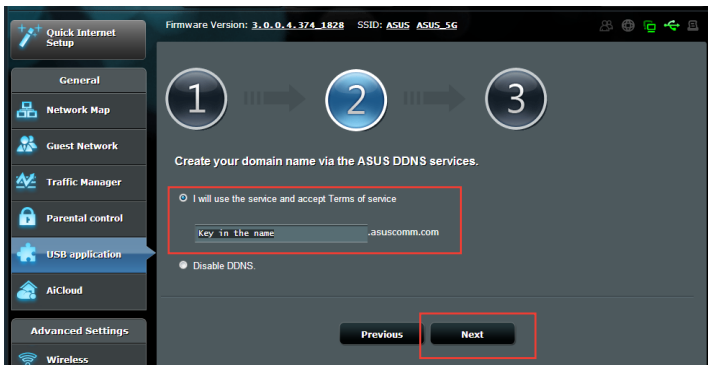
Quick Internet Setup

Firmware Version: 3.0.0.4.374_1828 SSID: ASUS ASUS_5G

General

Network Map

Guest Network

Traffic Manager

Parental control

USB application

AiCloud

Advanced Settings

Wireless

1

2

3

Create your domain name via the ASUS DDNS services.

I will use the service and accept Terms of service

Key in the name .asuscomm.com

Disable DDNS.

Previous

Next